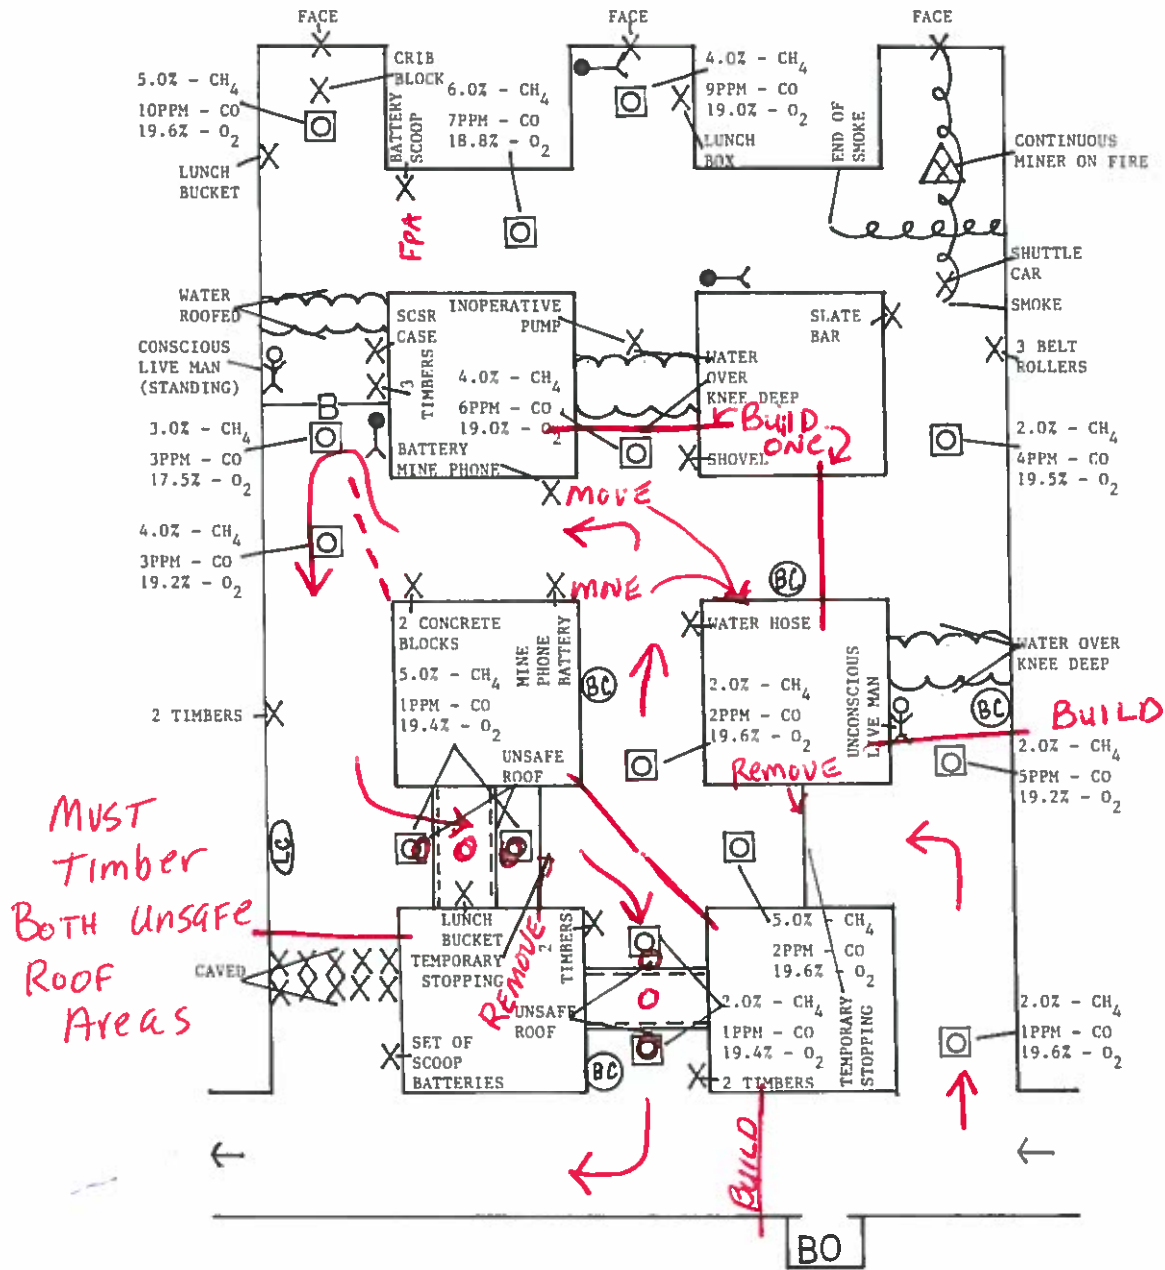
FACE

FACE

FACE

5.0% - $CH_4$
10PPM - CO
19.6% - $O_2$

CRIB BLOCK

BATTERY SCOOP

6.0% - $CH_4$
7PPM - CO
18.8% - $O_2$

4.0% - $CH_4$
9PPM - CO
19.0% - $O_2$

LUNCH BOX

END OF SMOKE

CONTINUOUS MINER ON FIRE

LUNCH BUCKET

FPA

SHUTTLE CAR

SMOKE

WATER ROOFED

SCSR CASE

INOPERATIVE PUMP

SLATE BAR

CONSCIOUS LIVE MAN (STANDING)

3 TIMBERS

4.0% - $CH_4$
6PPM - CO
19.0% - $O_2$

WATER OVER KNEE DEEP

Build one

3 BELT ROLLERS

B

3.0% - $CH_4$
3PPM - CO
17.5% - $O_2$

BATTERY MINE PHONE

SHOVEL

2.0% - $CH_4$
4PPM - CO
19.5% - $O_2$

MOVE

4.0% - $CH_4$
3PPM - CO
19.2% - $O_2$

MINE

BC

2 CONCRETE BLOCKS

MINE PHONE BATTERY

WATER HOSE

WATER OVER KNEE DEEP

5.0% - $CH_4$
1PPM - CO
19.4% - $O_2$

BC

2.0% - $CH_4$
2PPM - CO
19.6% - $O_2$

UNCONSCIOUS LIVE MAN

BC

BUILD

2 TIMBERS

2.0% - $CH_4$
5PPM - CO
19.2% - $O_2$

UNSAFE ROOF

Remove

MUST Timber Both Unsafe Roof Areas

LC

LUNCH BUCKET TEMPORARY STOPPING

2 TIMBERS

5.0% - $CH_4$
2PPM - CO
19.6% - $O_2$

CAVED

REMOVE

UNSAFE ROOF

2.0% - $CH_4$
1PPM - CO
19.4% - $O_2$

TEMPORARY STOPPING

2.0% - $CH_4$
1PPM - CO
19.6% - $O_2$

SET OF SCOOP BATTERIES

BC

2 TIMBERS

BUILD

BO